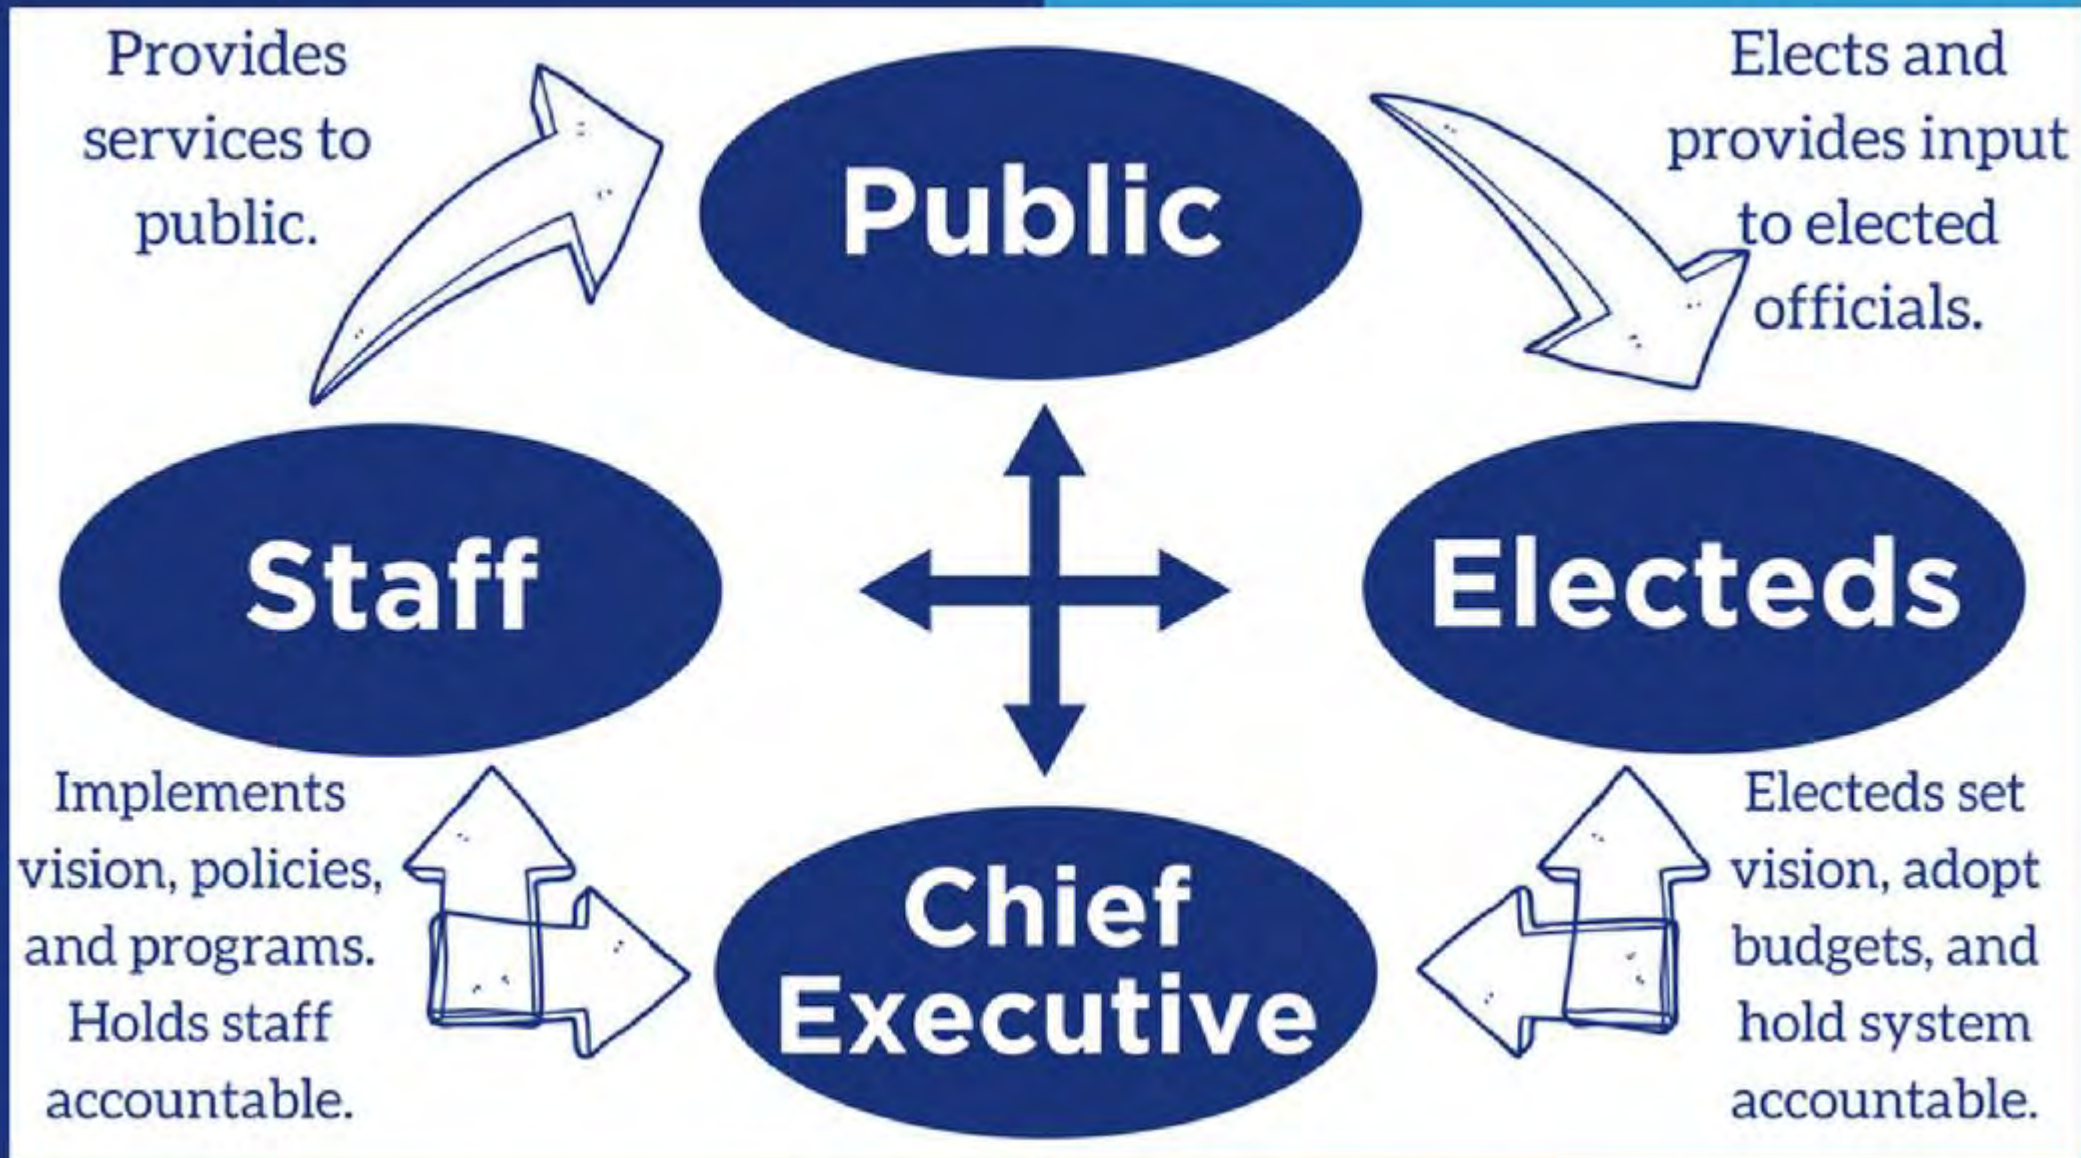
Provides services to public.

Public

Elects and provides input to elected officials.

Staff

Electeds

Implements vision, policies, and programs. Holds staff accountable.

Chief Executive

Electeds set vision, adopt budgets, and hold system accountable.